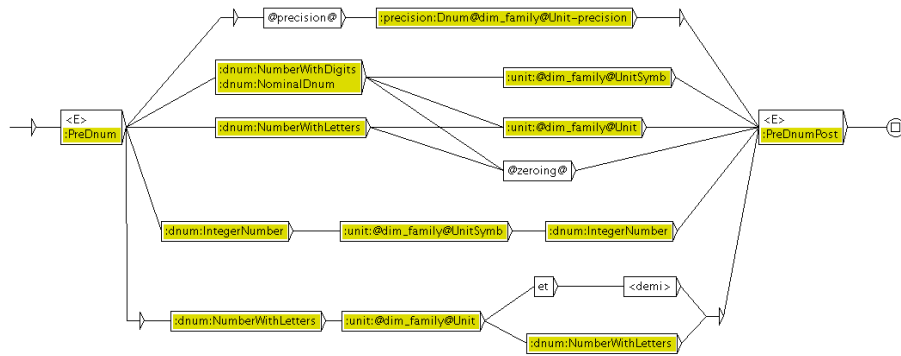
@precision@
:precision:Dnum@dim_family@Unit-precision
:dnum:NumberWithDigits
:dnum:NominalDnum
:unit:@dim_family@UnitSymb
<E>
:PreDnum
:dnum:NumberWithLetters
:unit:@dim_family@Unit
<E>
:PreDnumPost
@zeroing@
:dnum:IntegerNumber
:unit:@dim_family@UnitSymb
:dnum:IntegerNumber
et
<demi>
:dnum:NumberWithLetters
:unit:@dim_family@Unit
:dnum:NumberWithLetters